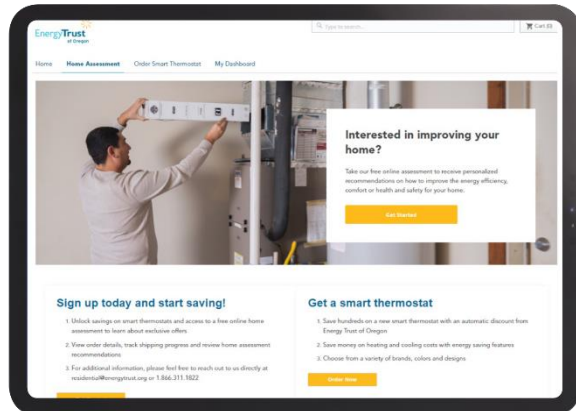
EnergyTrust of Oregon

Type to search...

Cart (0)

Home | Home Assessment | Order Smart Thermostat | My Dashboard

Interested in improving your home?

Take our free online assessment to receive personalized recommendations on how to improve the energy efficiency, comfort or health and safety for your home.

Get Started

Sign up today and start saving!

1. Unlock savings on smart thermostats and access to a free online home assessment to learn about exclusive offers
2. View order details, track shipping progress and review home assessment recommendations
3. For additional information, please feel free to reach out to us directly at residential@energytrust.org or 1.866.311.1822

Get a smart thermostat

1. Save hundreds on a new smart thermostat with an automatic discount from Energy Trust of Oregon
2. Save money on heating and cooling costs with energy saving features
3. Choose from a variety of brands, colors and designs

Order Now